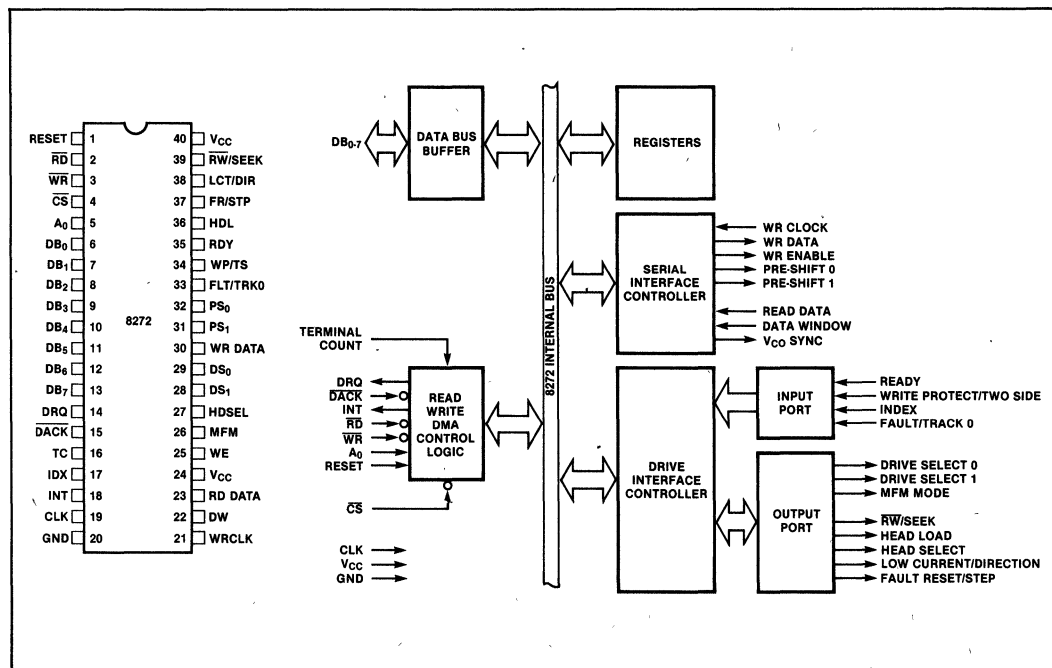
| | | | |
|---|---|---|---|
| RESET | 1 | 40 | $V_{CC}$ |
| $\overline{RD}$ | 2 | 39 | $\overline{RW}$/SEEK |
| $\overline{WR}$ | 3 | 38 | LCT/DIR |
| $\overline{CS}$ | 4 | 37 | FR/STP |
| $A_0$ | 5 | 36 | HDL |
| $DB_0$ | 6 | 35 | RDY |
| $DB_1$ | 7 | 34 | WP/TS |
| $DB_2$ | 8 | 33 | FLT/TRK0 |
| $DB_3$ | 9 | 32 | $PS_0$ |
| $DB_4$ | 10 | 31 | $PS_1$ |
| $DB_5$ | 11 | 30 | WR DATA |
| $DB_6$ | 12 | 29 | $DS_0$ |
| $DB_7$ | 13 | 28 | $DS_1$ |
| DRQ | 14 | 27 | HDSEL |
| $\overline{DACK}$ | 15 | 26 | MFM |
| TC | 16 | 25 | WE |
| IDX | 17 | 24 | $V_{CC}$ |
| INT | 18 | 23 | RD DATA |
| CLK | 19 | 22 | DW |
| GND | 20 | 21 | WRCLK |

8272

$DB_{0-7}$
DATA BUS BUFFER
8272 INTERNAL BUS
REGISTERS
SERIAL INTERFACE CONTROLLER
WR CLOCK
WR DATA
WR ENABLE
PRE-SHIFT 0
PRE-SHIFT 1
READ DATA
DATA WINDOW
$V_{CO}$ SYNC
TERMINAL COUNT
DRQ
$\overline{DACK}$
INT
$\overline{RD}$
$\overline{WR}$
$A_0$
RESET
READ WRITE DMA CONTROL LOGIC
$\overline{CS}$
CLK
$V_{CC}$
GND
DRIVE INTERFACE CONTROLLER
INPUT PORT
READY
WRITE PROTECT/TWO SIDE
INDEX
FAULT/TRACK 0
OUTPUT PORT
DRIVE SELECT 0
DRIVE SELECT 1
MFM MODE
$\overline{RW}$/SEEK
HEAD LOAD
HEAD SELECT
LOW CURRENT/DIRECTION
FAULT RESET/STEP